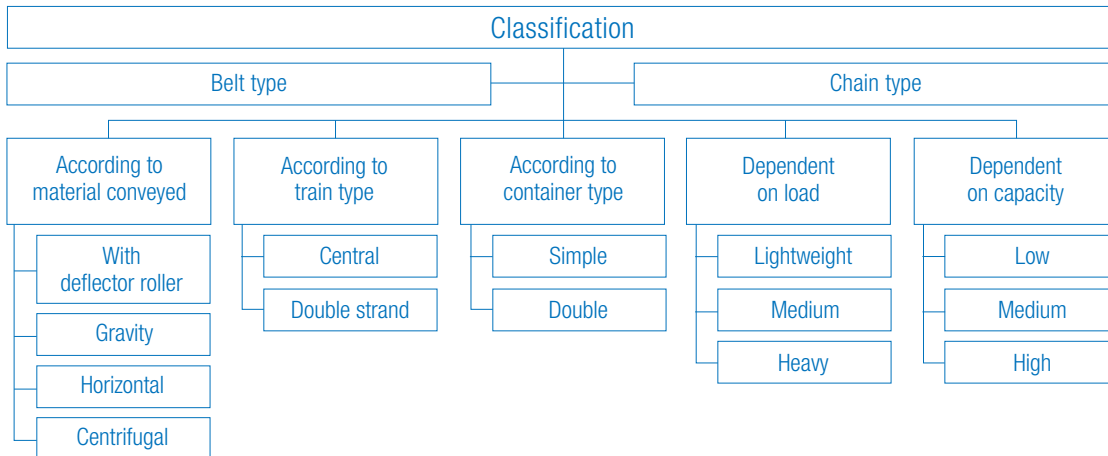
Classification

Belt type

Chain type

According to material conveyed

With deflector roller

Gravity

Horizontal

Centrifugal

According to train type

Central

Double strand

According to container type

Simple

Double

Dependent on load

Lightweight

Medium

Heavy

Dependent on capacity

Low

Medium

High